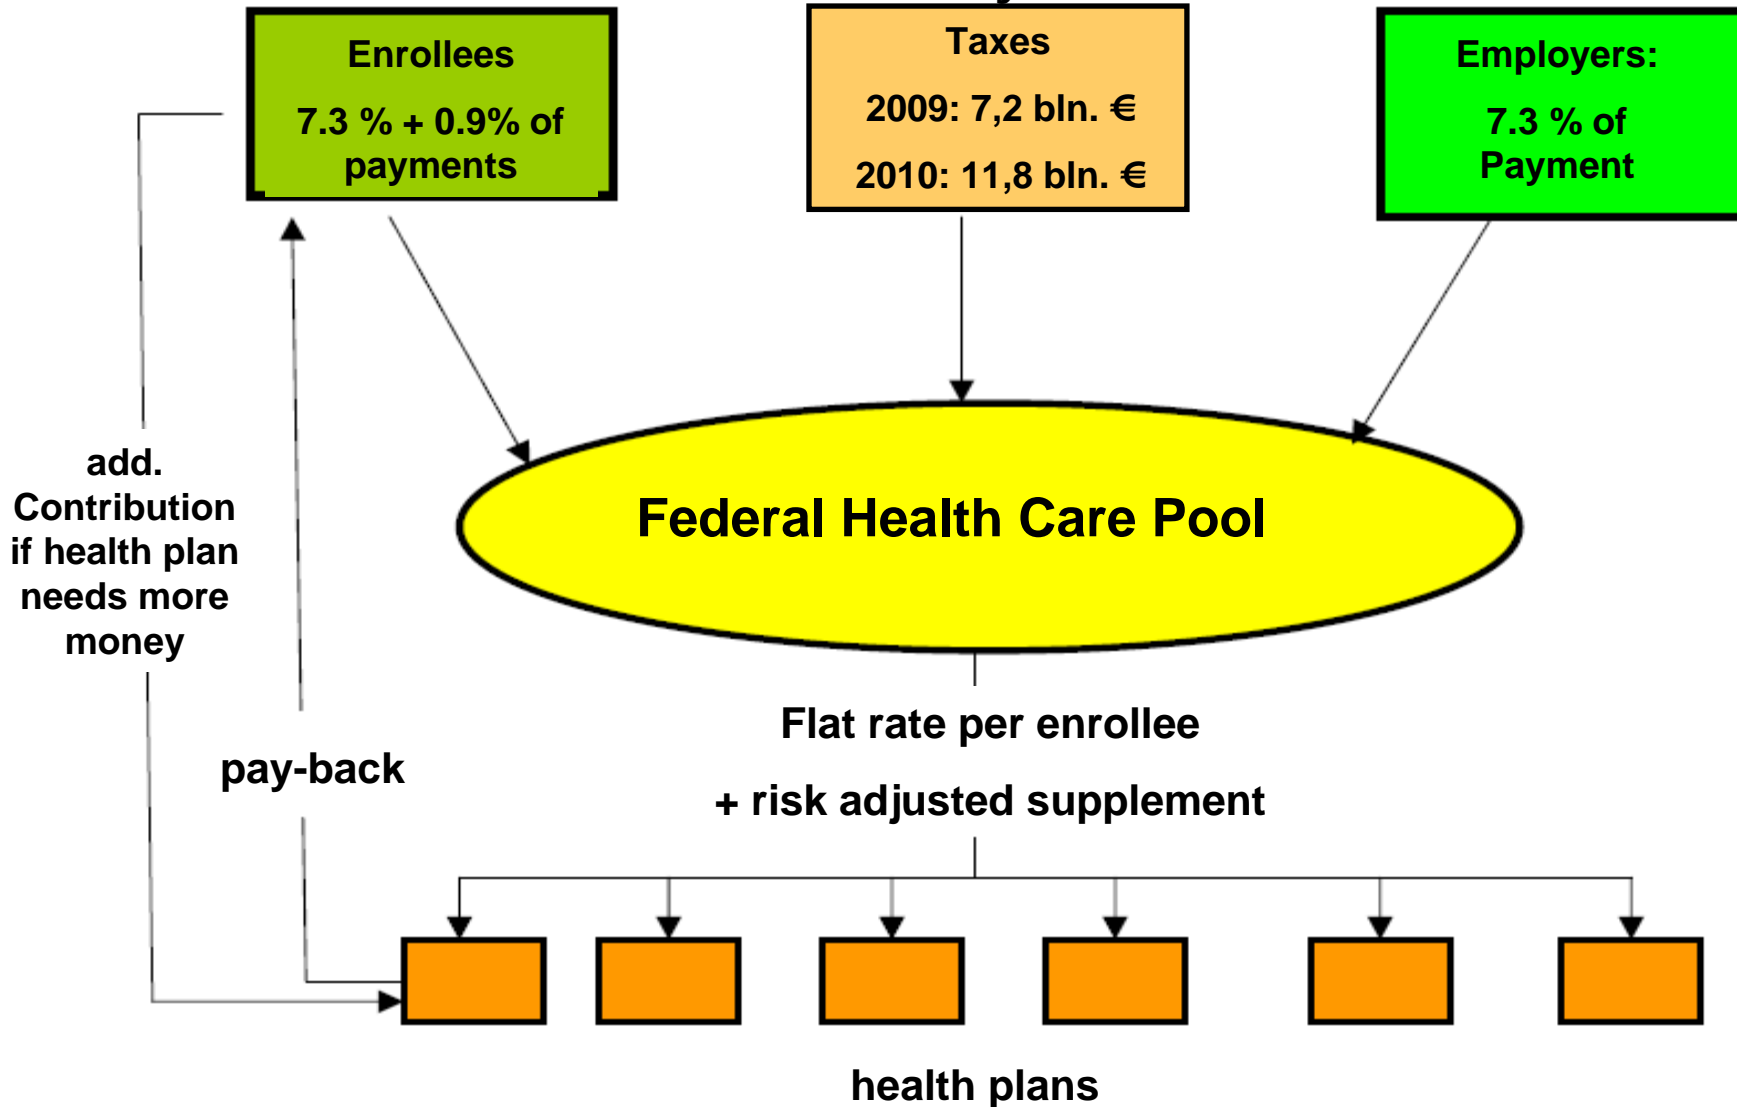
Enrollees

7.3 % + 0.9% of payments

Taxes

2009: 7,2 bln. €

2010: 11,8 bln. €

Employers:

7.3 % of Payment

add. Contribution if health plan needs more money

Federal Health Care Pool

Flat rate per enrollee

+ risk adjusted supplement

pay-back

health plans